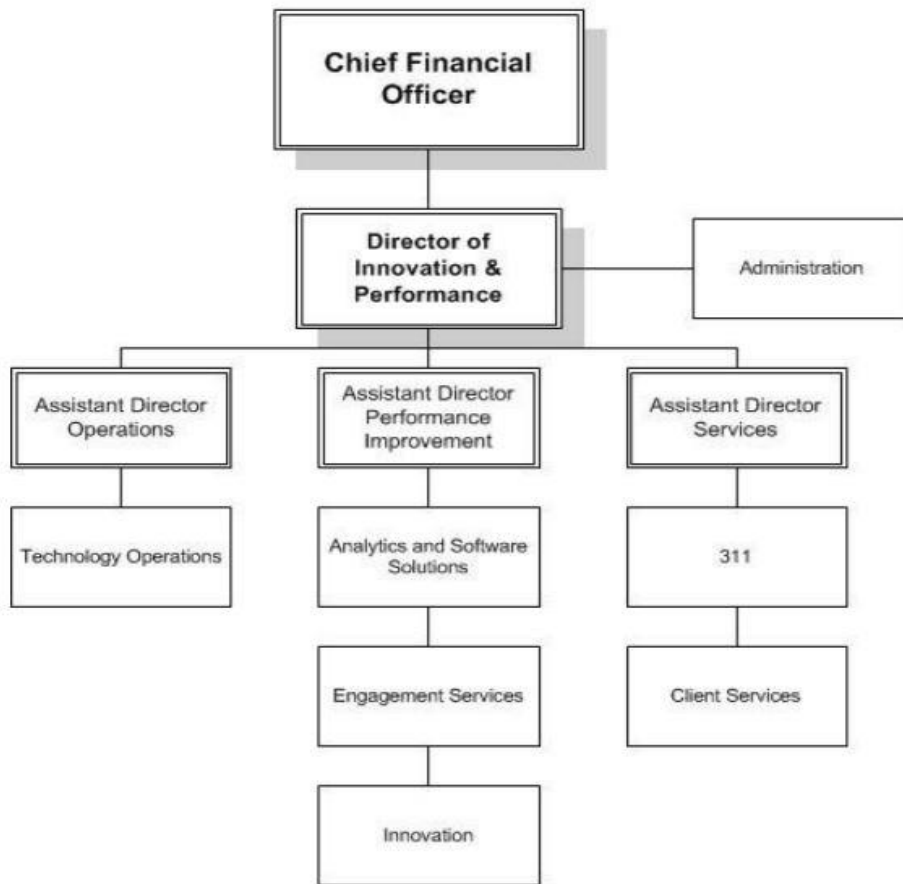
Chief Financial Officer

Director of Innovation & Performance

Administration

Assistant Director Operations

Assistant Director Performance Improvement

Assistant Director Services

Technology Operations

Analytics and Software Solutions

311

Engagement Services

Client Services

Innovation